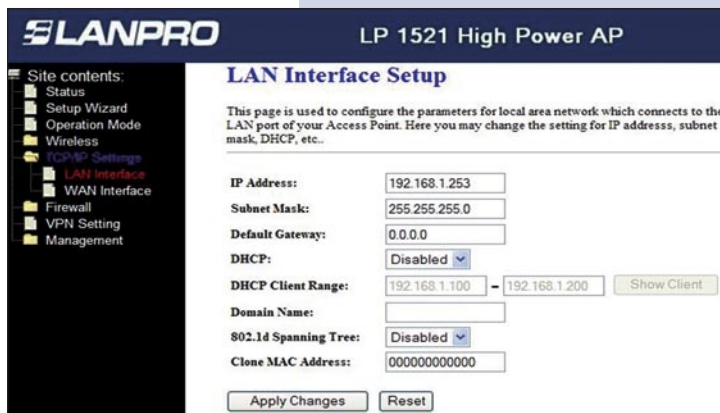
LANPRO

LP 1521 High Power AP

Site contents:
Status
Setup Wizard
Operation Mode
Wireless
TCP/IP Settings
LAN Interface
WAN Interface
Firewall
VPN Setting
Management

LAN Interface Setup

This page is used to configure the parameters for local area network which connects to the LAN port of your Access Point. Here you may change the setting for IP addresss, subnet mask, DHCP, etc..

| | |
|---|---|
| IP Address: | 192.168.1.253 |
| Subnet Mask: | 255.255.255.0 |
| Default Gateway: | 0.0.0.0 |
| DHCP: | Disabled |
| DHCP Client Range: | 192.168.1.100 - 192.168.1.200 Show Client |
| Domain Name: | |
| 802.1d Spanning Tree: | Disabled |
| Clone MAC Address: | 000000000000 |

Apply Changes Reset